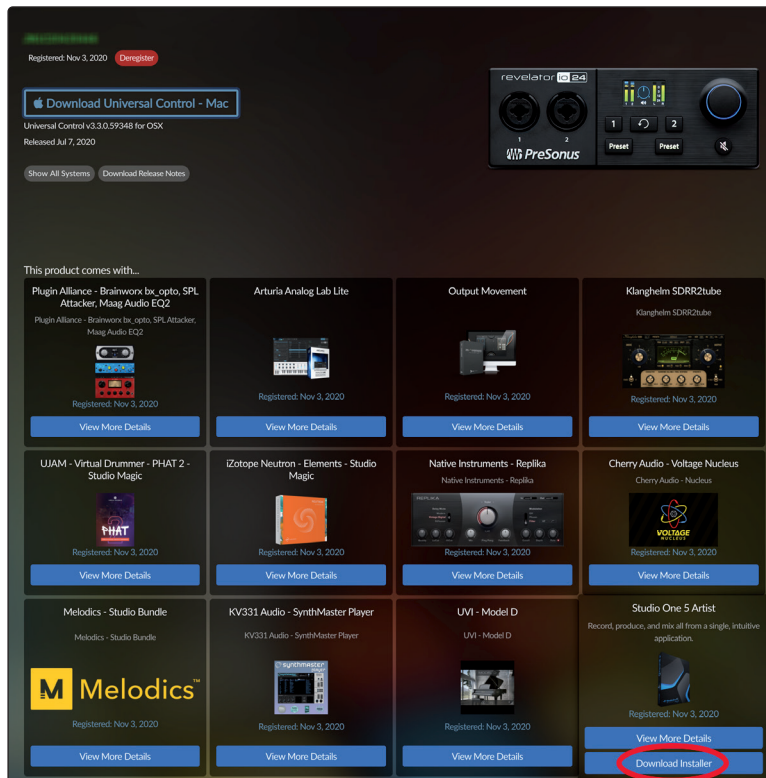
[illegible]

Registered: Nov 3, 2020 Deregister

Download Universal Control - Mac

Universal Control v3.3.0.59348 for OSX

Released Jul 7, 2020

Show All Systems Download Release Notes

revelator io 24

1 2

PreSonus

1 2

Preset Preset

This product comes with...

Plugin Alliance - Brainworx bx_opto, SPL Attacker, Maag Audio EQ2

Plugin Alliance - Brainworx bx_opto, SPL Attacker, Maag Audio EQ2

Registered: Nov 3, 2020

View More Details

Arturia Analog Lab Lite

Registered: Nov 3, 2020

View More Details

Output Movement

Registered: Nov 3, 2020

View More Details

Klanghelm SDRR2tube

Klanghelm SDRR2tube

Registered: Nov 3, 2020

View More Details

UJAM - Virtual Drummer - PHAT 2 - Studio Magic

PHAT

Registered: Nov 3, 2020

View More Details

iZotope Neutron - Elements - Studio Magic

Registered: Nov 3, 2020

View More Details

Native Instruments - Replika

Native Instruments - Replika

REPLIKA

Registered: Nov 3, 2020

View More Details

Cherry Audio - Voltage Nucleus

Cherry Audio - Nucleus

VOLTAGE NUCLEUS

Registered: Nov 3, 2020

View More Details

Melodics - Studio Bundle

Melodics - Studio Bundle

M Melodics™

Registered: Nov 3, 2020

View More Details

KV331 Audio - SynthMaster Player

KV331 Audio - SynthMaster Player

SynthMaster

Registered: Nov 3, 2020

View More Details

UVI - Model D

UVI - Model D

Registered: Nov 3, 2020

View More Details

Studio One 5 Artist

Record, produce, and mix all from a single, intuitive application.

Registered: Nov 3, 2020

View More Details

Download Installer